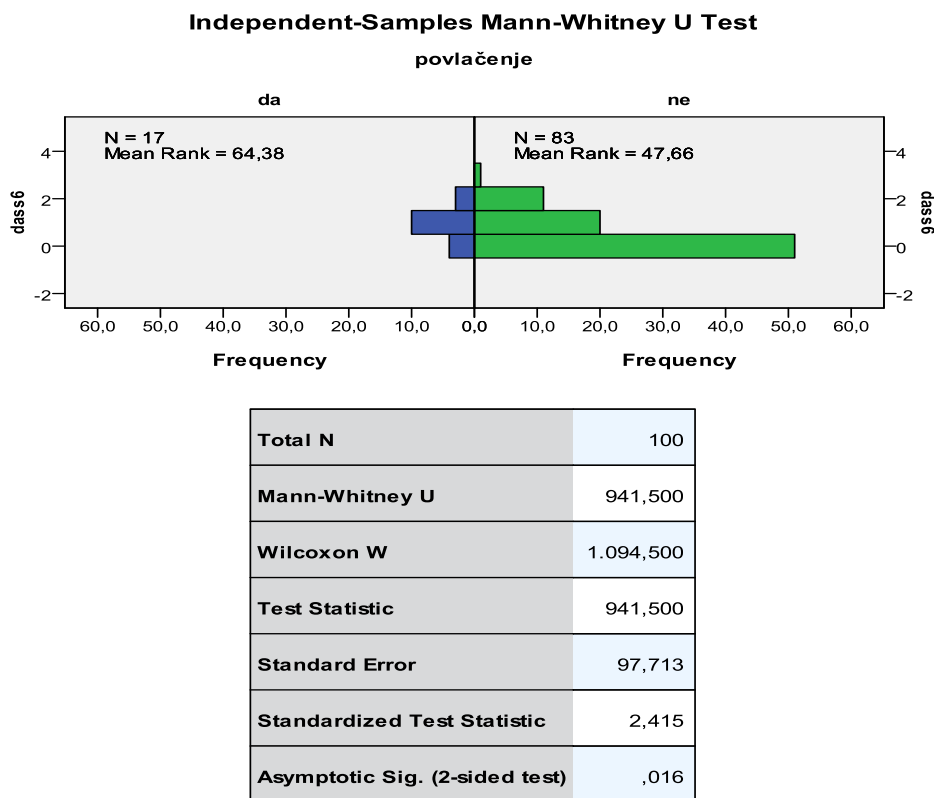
Independent-Samples Mann-Whitney U Test

povlačenje

da

ne

N = 17
Mean Rank = 64,38

N = 83
Mean Rank = 47,66

dass6

4
2
0
-2

dass6

4
2
0
-2

60,0 50,0 40,0 30,0 20,0 10,0 0,0

0,0 10,0 20,0 30,0 40,0 50,0 60,0

Frequency

Frequency

| | |
|---|---|
| Total N | 100 |
| Mann-Whitney U | 941,500 |
| Wilcoxon W | 1.094,500 |
| Test Statistic | 941,500 |
| Standard Error | 97,713 |
| Standardized Test Statistic | 2,415 |
| Asymptotic Sig. (2-sided test) | ,016 |